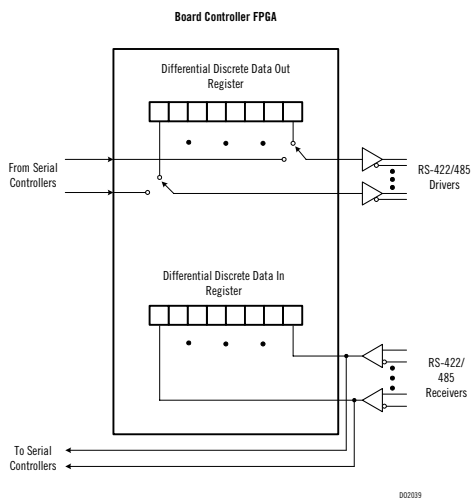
Board Controller FPGA

Differential Discrete Data Out Register

From Serial Controllers

RS-422/485 Drivers

Differential Discrete Data In Register

RS-422/ 485 Receivers

To Serial Controllers

D02039